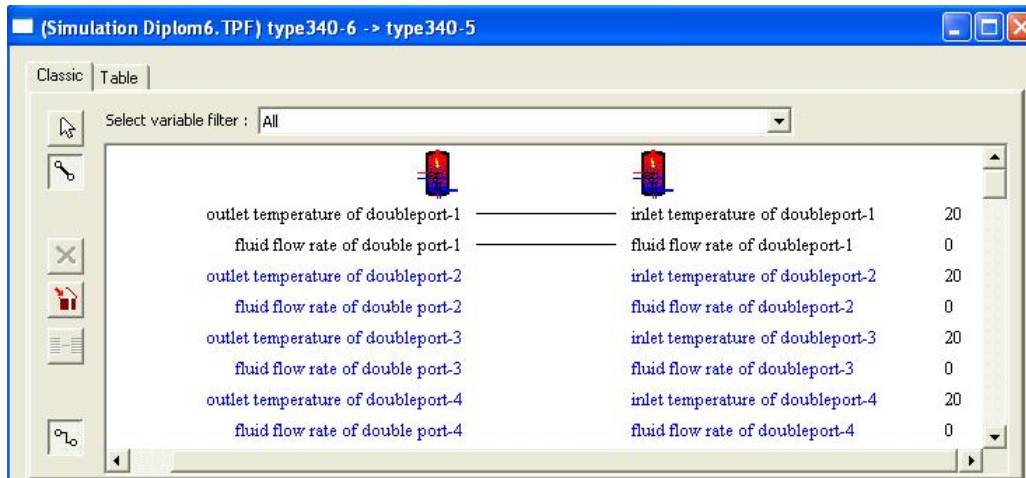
(Simulation Diplom6. TPF) type340-6 -> type340-5

Classic | Table

Select variable filter : All

outlet temperature of doubleport-1 inlet temperature of doubleport-1 20
fluid flow rate of double port-1 fluid flow rate of doubleport-1 0
outlet temperature of doubleport-2 inlet temperature of doubleport-2 20
fluid flow rate of double port-2 fluid flow rate of doubleport-2 0
outlet temperature of doubleport-3 inlet temperature of doubleport-3 20
fluid flow rate of double port-3 fluid flow rate of doubleport-3 0
outlet temperature of doubleport-4 inlet temperature of doubleport-4 20
fluid flow rate of double port-4 fluid flow rate of doubleport-4 0